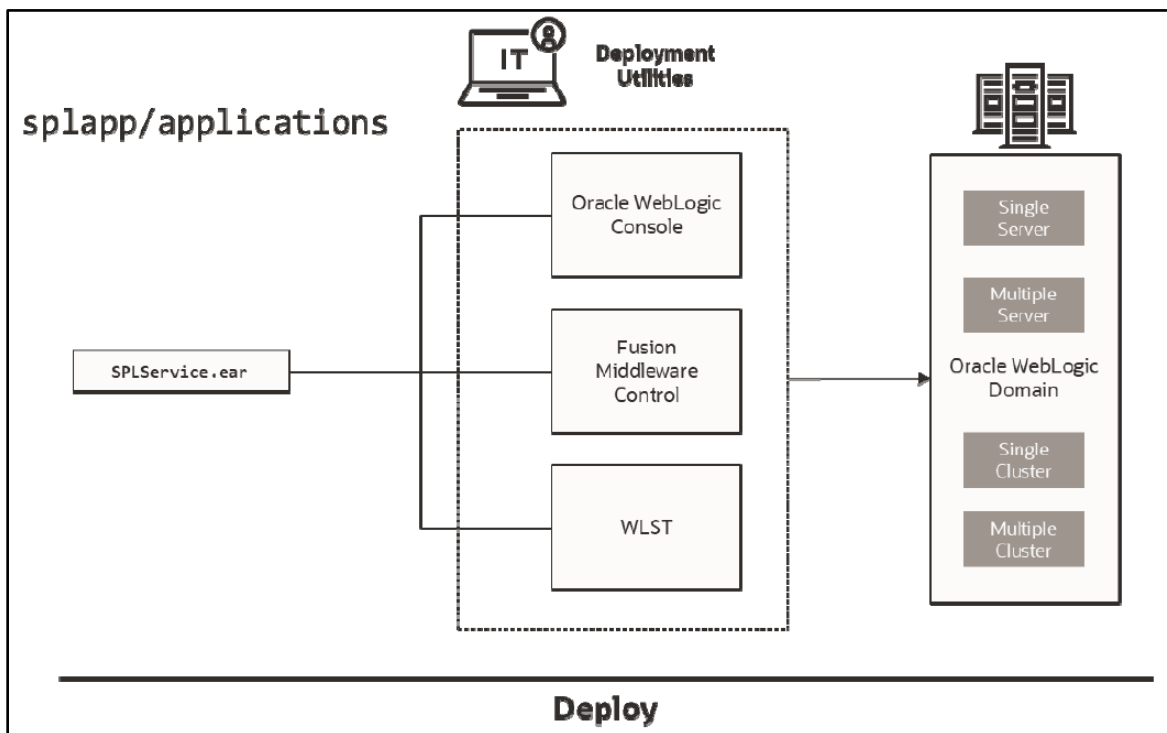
IT

Deployment Utilities

splapp/applications

Oracle WebLogic Console

Fusion Middleware Control

WLST

SPLService.ear

Single Server

Multiple Server

Oracle WebLogic Domain

Single Cluster

Multiple Cluster

Deploy